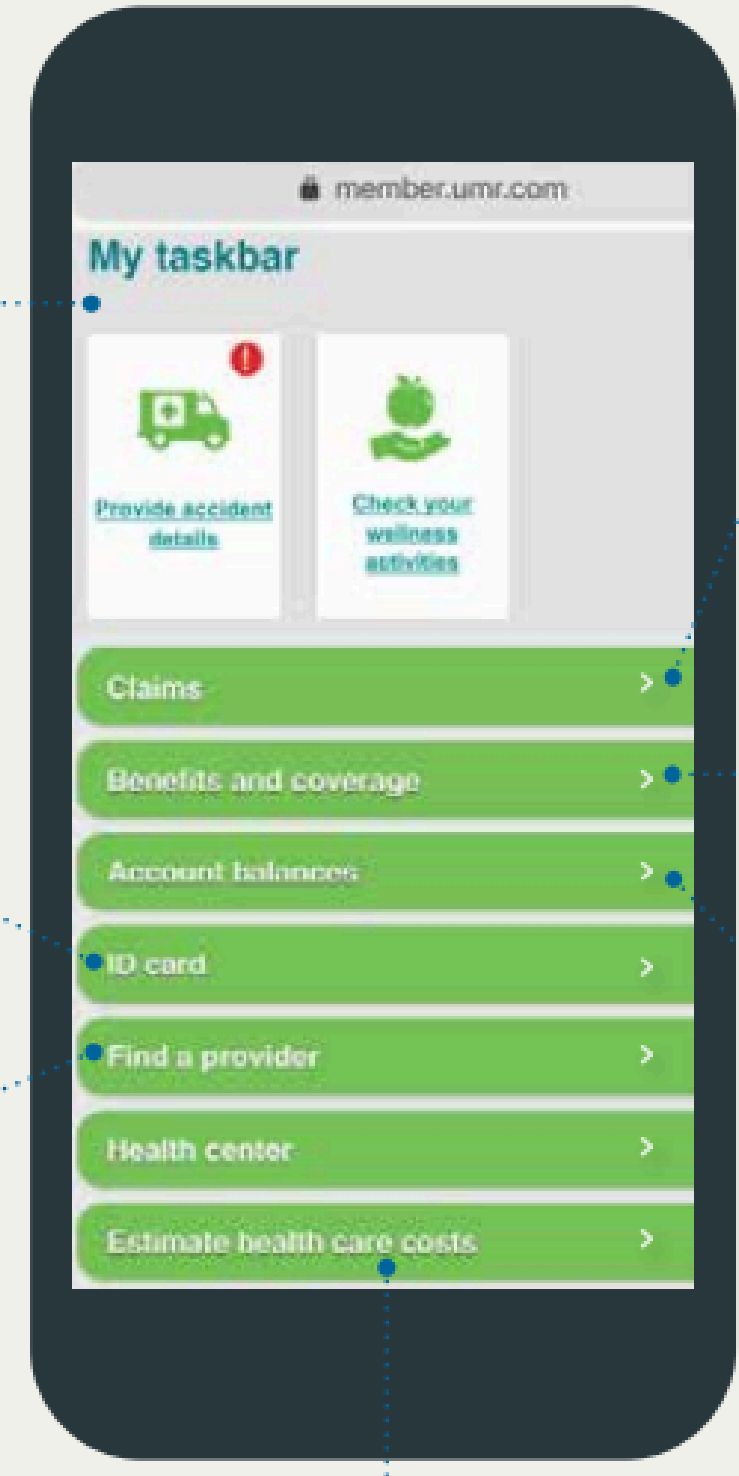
member.umr.com

My taskbar

!

Provide accident details

Check your wellness activities

Claims >

Benefits and coverage >

Account balances >

ID card >

Find a provider >

Health center >

Estimate health care costs >